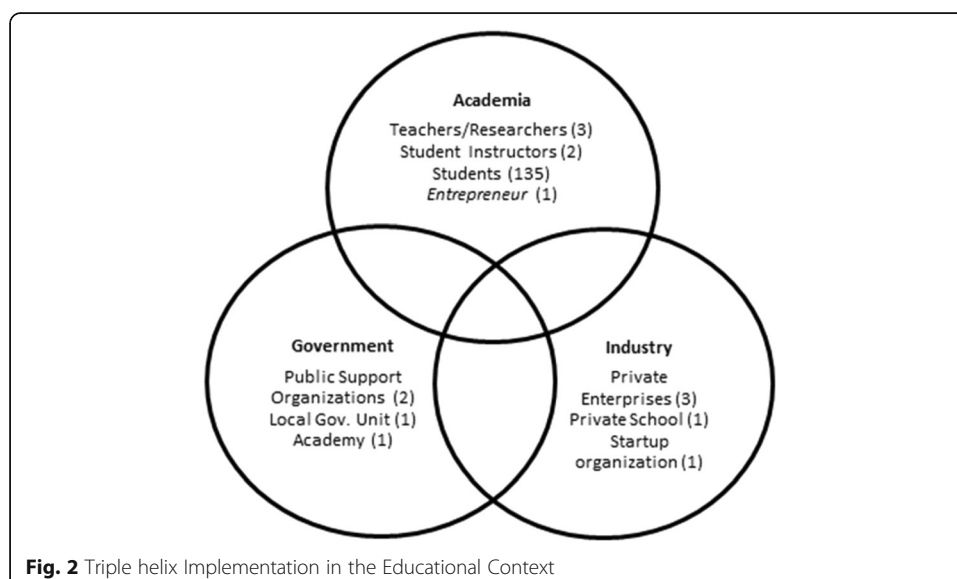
Academia
Teachers/Researchers (3)
Student Instructors (2)
Students (135)
*Entrepreneur* (1)

Government
Public Support Organizations (2)
Local Gov. Unit (1)
Academy (1)

Industry
Private Enterprises (3)
Private School (1)
Startup organization (1)

**Fig. 2** Triple helix Implementation in the Educational Context